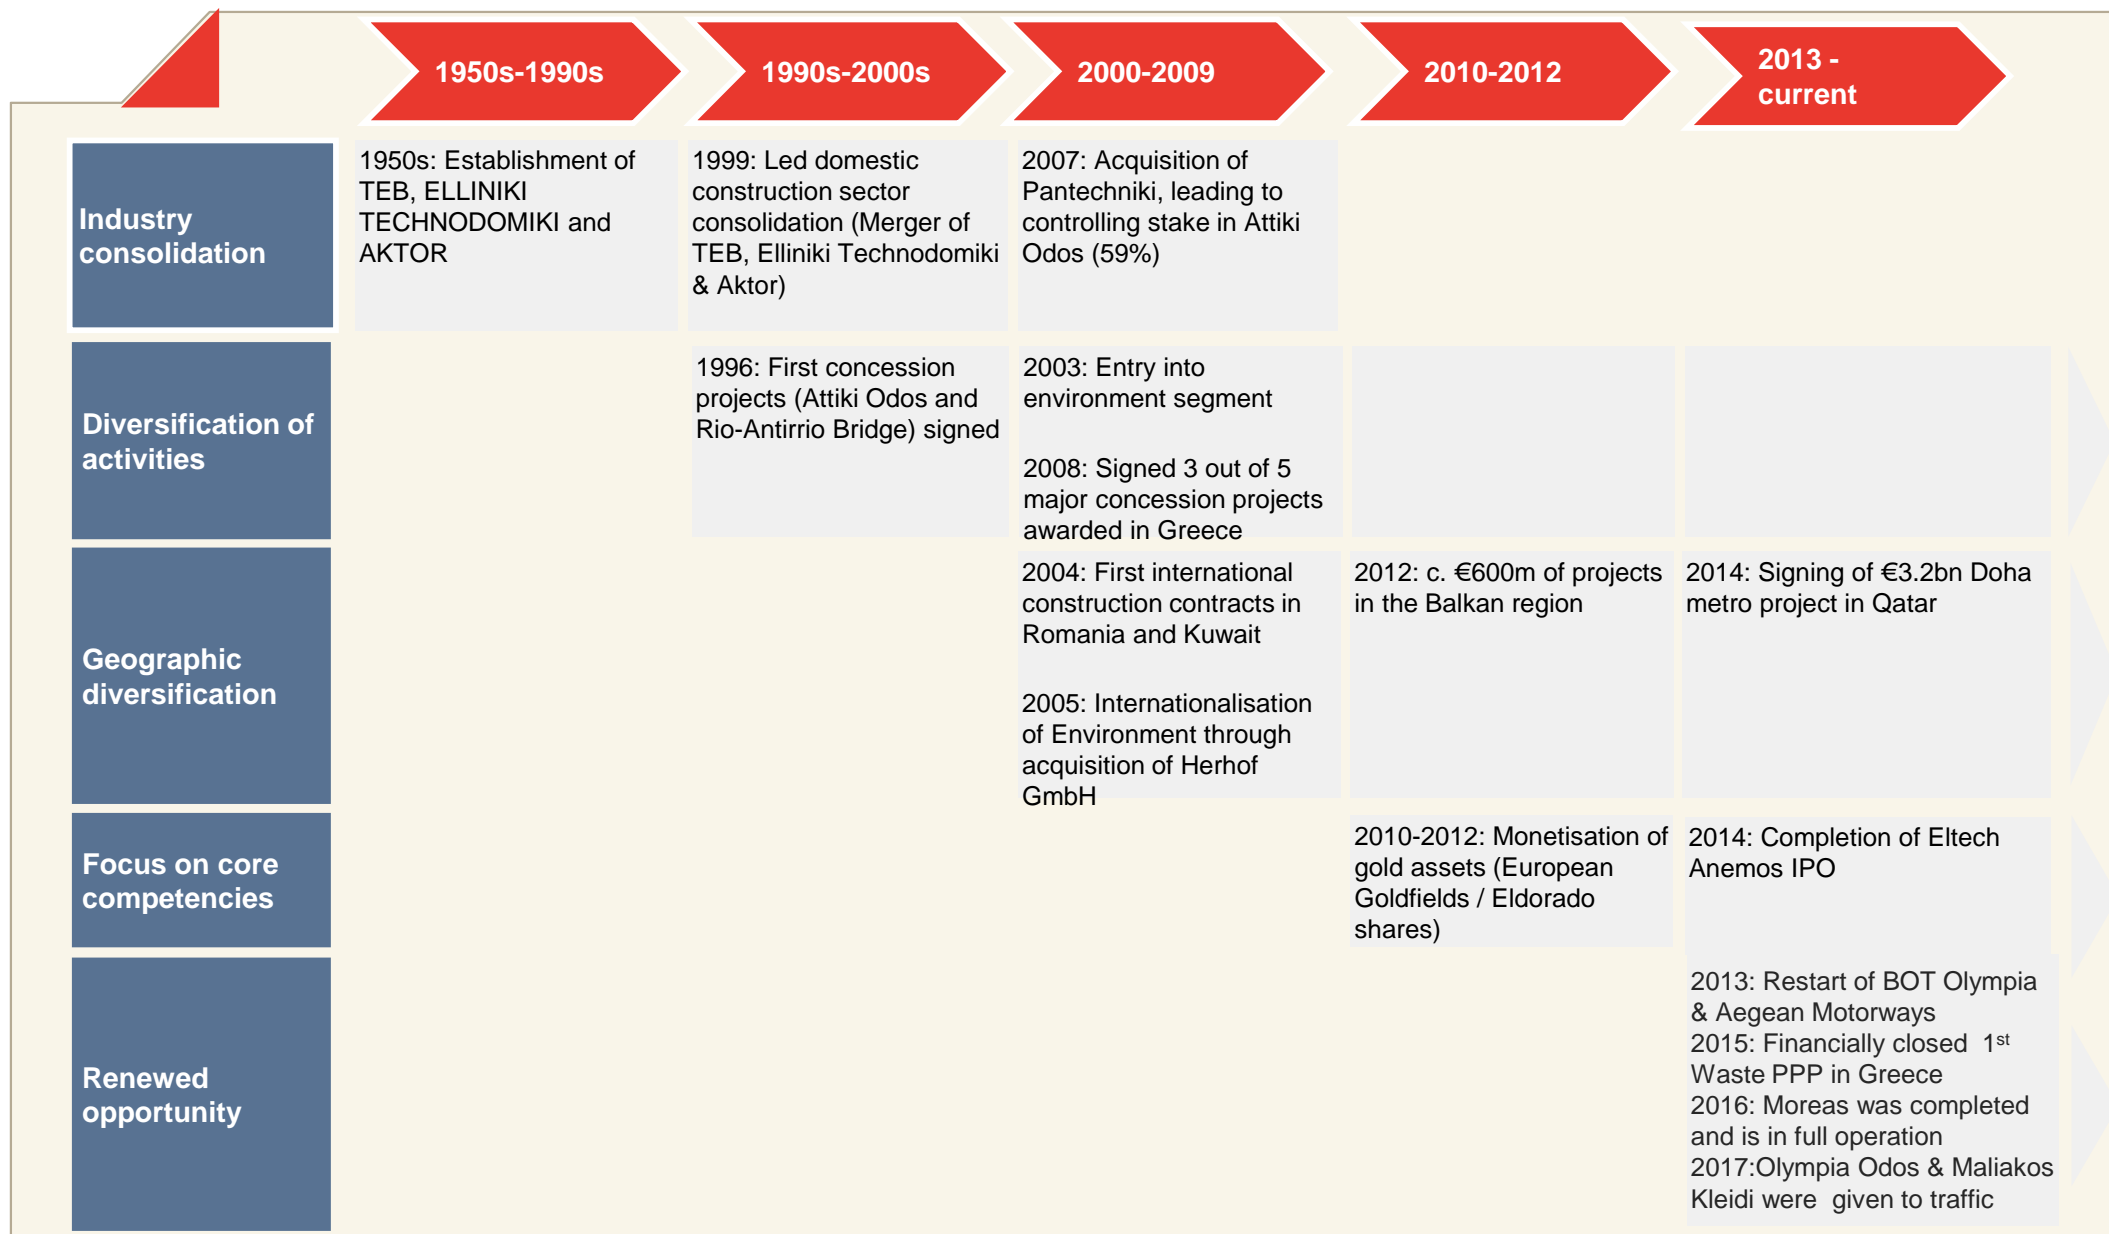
| | 1950s-1990s | 1990s-2000s | 2000-2009 | 2010-2012 | 2013 - current |
|---|---|---|---|---|---|
| Industry consolidation | 1950s: Establishment of TEB, ELLINIKI TECHNODOMIKI and AKTOR | 1999: Led domestic construction sector consolidation (Merger of TEB, Elliniki Technodomiki & Aktor) | 2007: Acquisition of Pantechniki, leading to controlling stake in Attiki Odos (59%) | | |
| Diversification of activities | | 1996: First concession projects (Attiki Odos and Rio-Antirrio Bridge) signed | 2003: Entry into environment segment<br><br>2008: Signed 3 out of 5 major concession projects awarded in Greece | | |
| Geographic diversification | | | 2004: First international construction contracts in Romania and Kuwait<br><br>2005: Internationalisation of Environment through acquisition of Herhof GmbH | 2012: c. €600m of projects in the Balkan region | 2014: Signing of €3.2bn Doha metro project in Qatar |
| Focus on core competencies | | | | 2010-2012: Monetisation of gold assets (European Goldfields / Eldorado shares) | 2014: Completion of Eltech Anemos IPO |
| Renewed opportunity | | | | | 2013: Restart of BOT Olympia & Aegean Motorways<br>2015: Financially closed $1^{st}$ Waste PPP in Greece<br>2016: Moreas was completed and is in full operation<br>2017:Olympia Odos & Maliakos Kleidi were given to traffic |